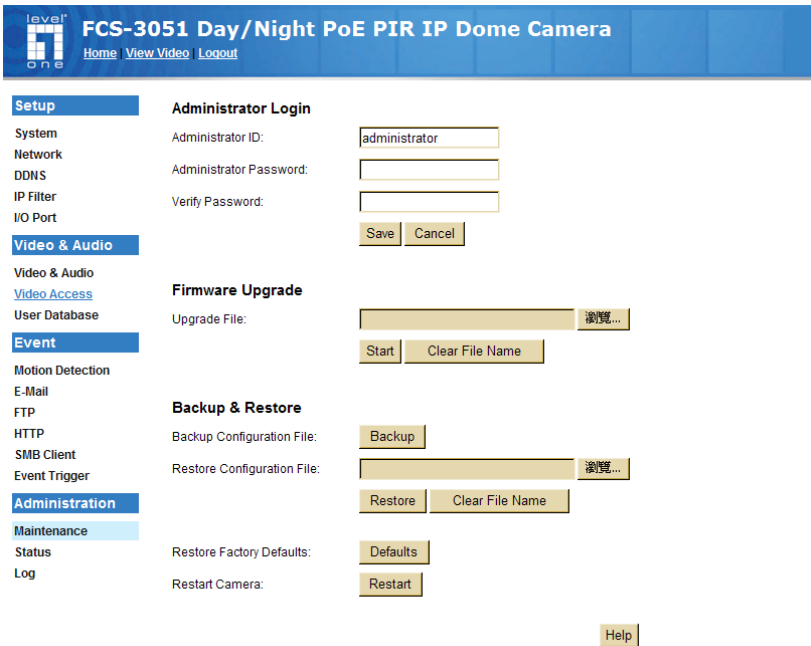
level one

FCS-3051 Day/Night PoE PIR IP Dome Camera

Home | View Video | Logout

Setup
System
Network
DDNS
IP Filter
I/O Port

Video & Audio
Video & Audio
Video Access
User Database

Event
Motion Detection
E-Mail
FTP
HTTP
SMB Client
Event Trigger

Administration
Maintenance
Status
Log

Administrator Login

Administrator ID: administrator

Administrator Password:

Verify Password:

Save Cancel

Firmware Upgrade

Upgrade File: 瀏覽...

Start Clear File Name

Backup & Restore

Backup Configuration File: Backup

Restore Configuration File: 瀏覽...

Restore Clear File Name

Restore Factory Defaults: Defaults

Restart Camera: Restart

Help